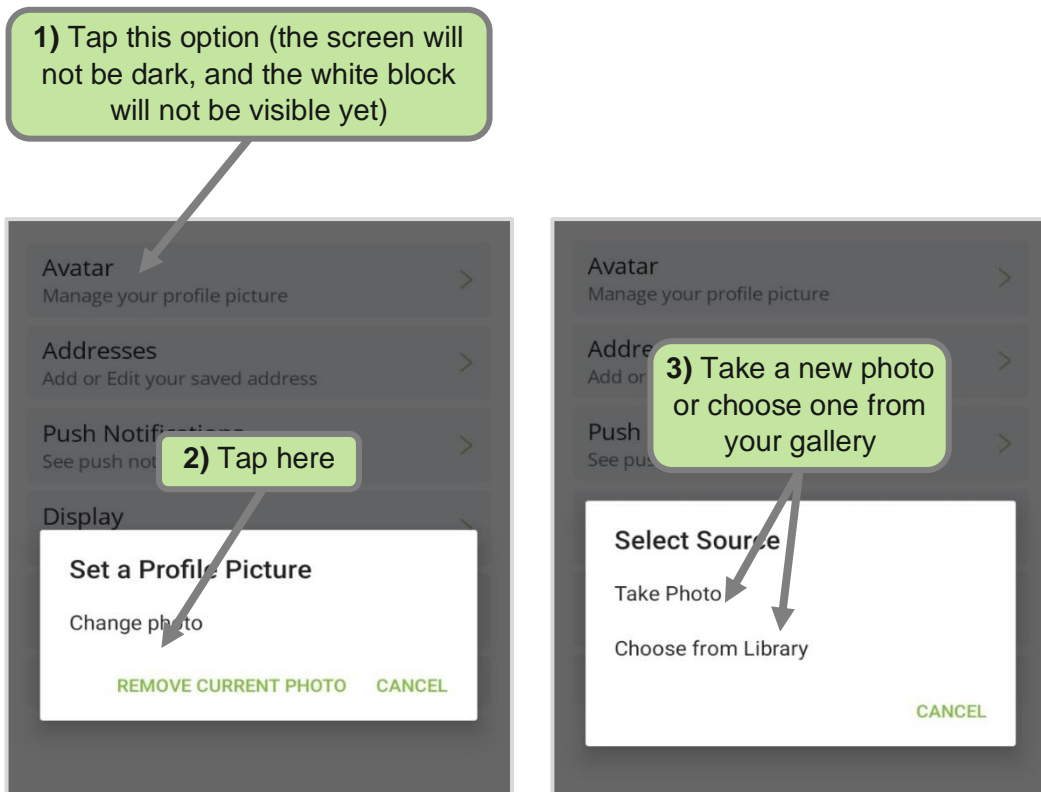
**1)** Tap this option (the screen will not be dark, and the white block will not be visible yet)

Avatar
Manage your profile picture

Addresses
Add or Edit your saved address

Push Notifi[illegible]
See push not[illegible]

**2)** Tap here

Display

Set a Profil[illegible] Picture

Change ph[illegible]to

REMOVE CURRENT PHOTO CANCEL

Avatar
Manage your profile picture

Addre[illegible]
Add or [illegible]

**3)** Take a new photo or choose one from your gallery

Push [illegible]
See pus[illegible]

Select Sour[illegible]e

Take Photo

Choose from Library

CANCEL